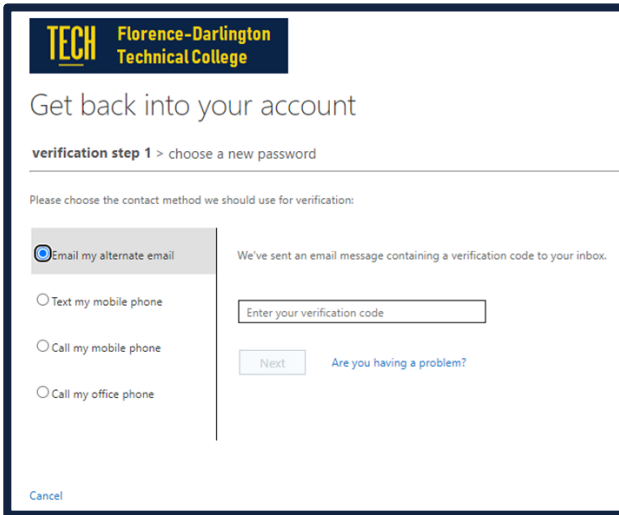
TECH Florence-Darlington Technical College

Get back into your account

verification step 1 > choose a new password

Please choose the contact method we should use for verification:

Email my alternate email

Text my mobile phone

Call my mobile phone

Call my office phone

We've sent an email message containing a verification code to your inbox.

Enter your verification code

Next

Are you having a problem?

Cancel